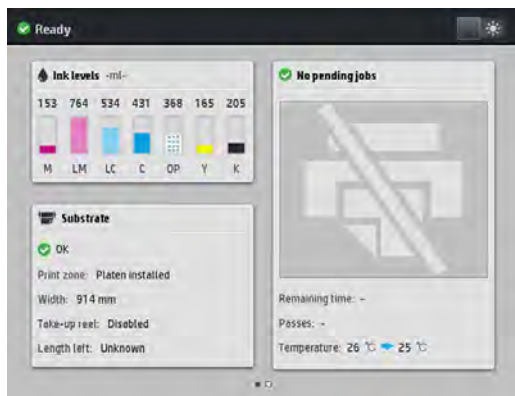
Ready

Ink levels -ml-

| 153 | 764 | 534 | 431 | 368 | 165 | 205 |
|---|---|---|---|---|---|---|
| M | LM | LC | C | OP | Y | K |

No pending jobs

Substrate

OK

Print zone: Platen installed

Width: 914 mm

Take-up reel: Disabled

Length left: Unknown

Remaining time: -

Passes: -

Temperature: 26 ℃ 25 ℃